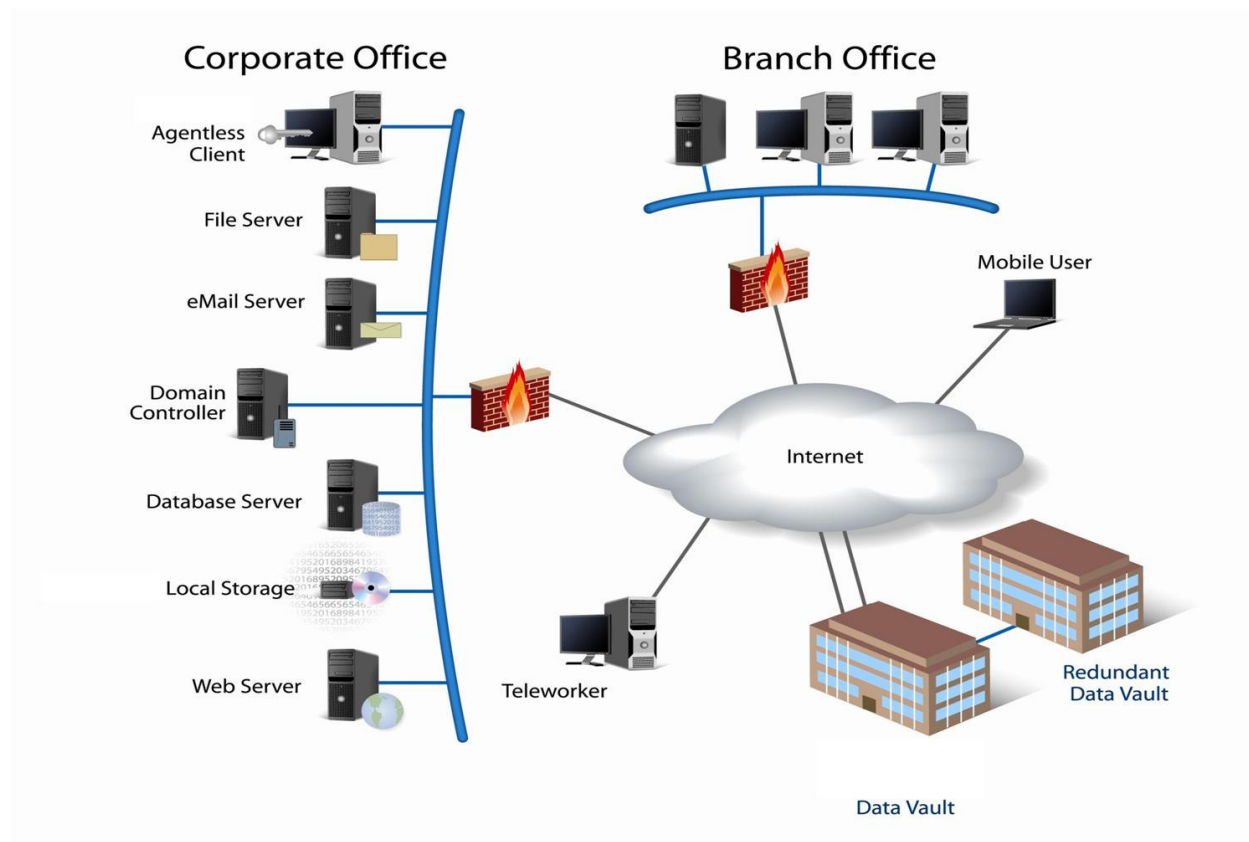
Corporate Office

Branch Office

Agentless Client

File Server

eMail Server

Domain Controller

Database Server

Local Storage

Web Server

Mobile User

Internet

Teleworker

Redundant Data Vault

Data Vault